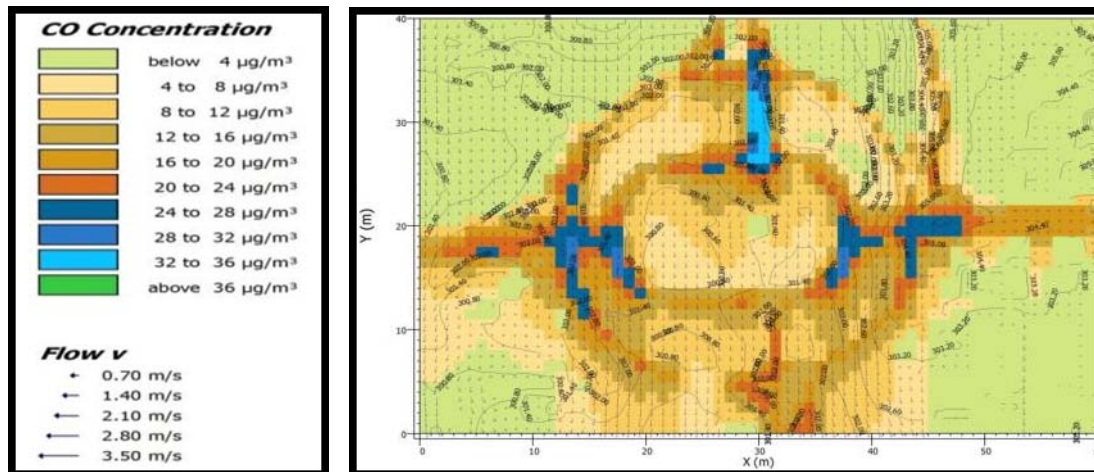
CO Concentration

below 4 μg/m³
4 to 8 μg/m³
8 to 12 μg/m³
12 to 16 μg/m³
16 to 20 μg/m³
20 to 24 μg/m³
24 to 28 μg/m³
28 to 32 μg/m³
32 to 36 μg/m³
above 36 μg/m³

Flow v

0.70 m/s
1.40 m/s
2.10 m/s
2.80 m/s
3.50 m/s

Y (m)
40
30
20
10
0

X (m)
0
10
20
30
40
50

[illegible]